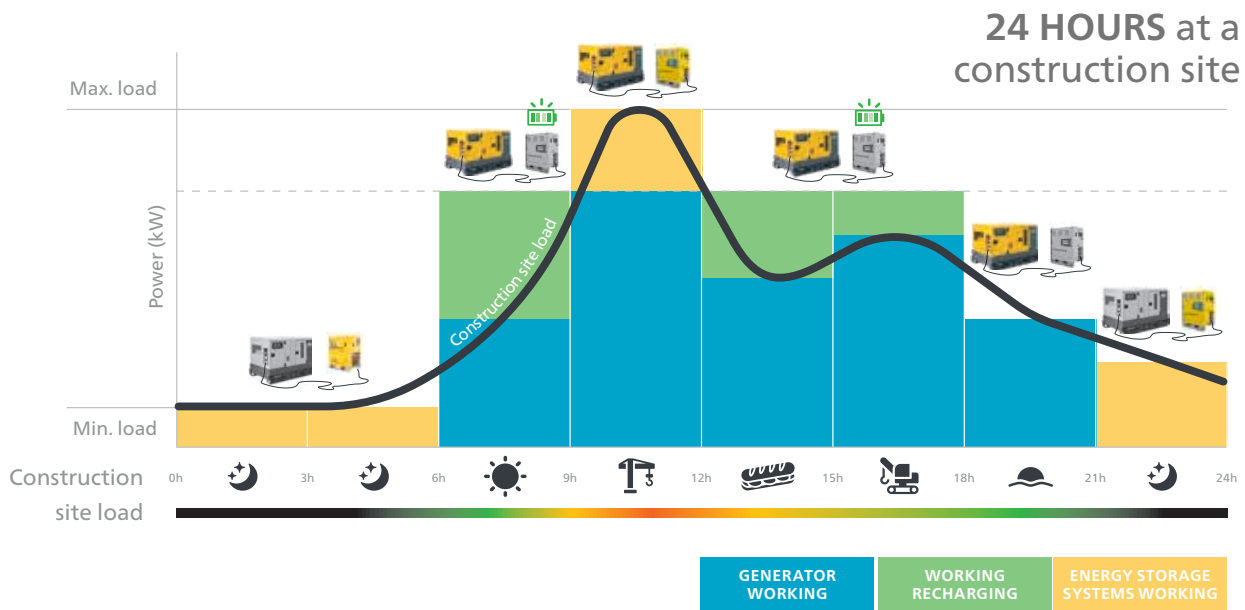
**24 HOURS** at a construction site

Max. load

Power (kW)

Construction site load

Min. load

Construction site load

0h 3h 6h 9h 12h 15h 18h 21h 24h

GENERATOR WORKING

WORKING RECHARGING

ENERGY STORAGE SYSTEMS WORKING